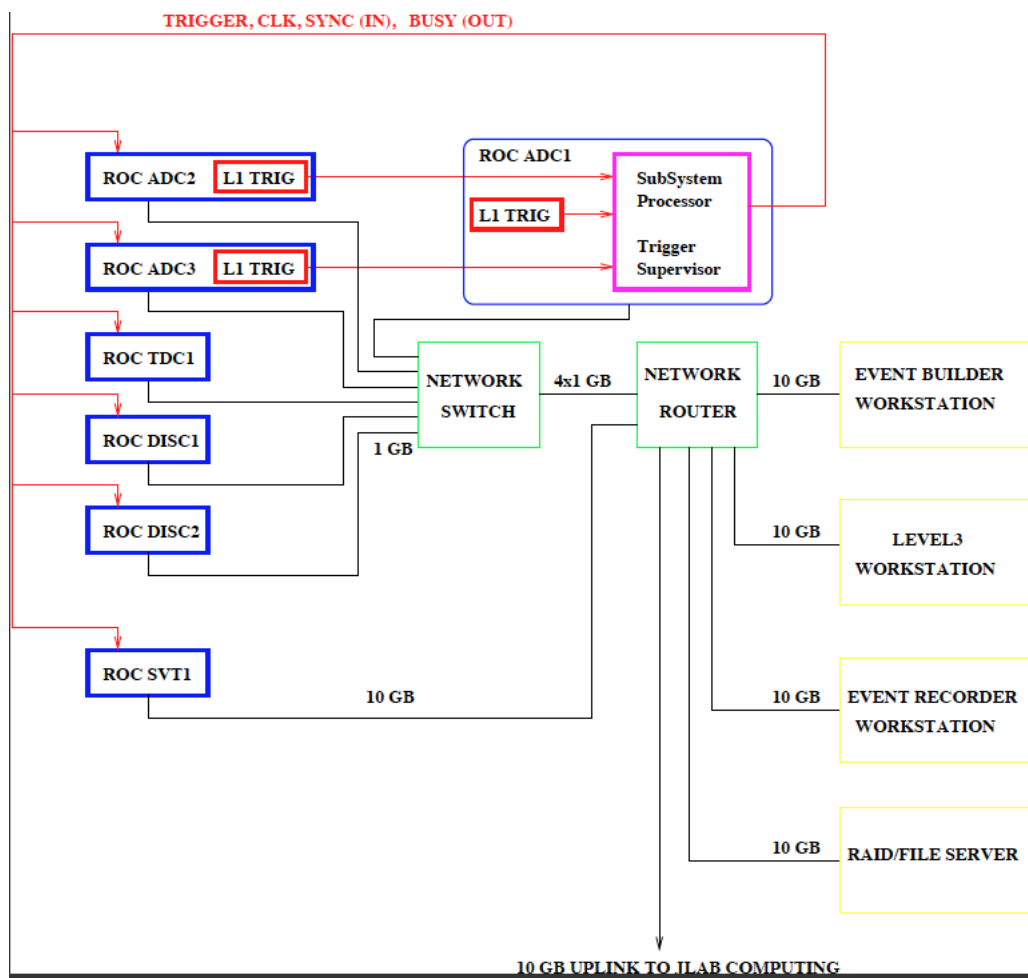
TRIGGER, CLK, SYNC (IN), BUSY (OUT)

ROC ADC2 L1 TRIG

ROC ADC3 L1 TRIG

ROC TDC1

ROC DISC1

ROC DISC2

ROC SVT1

ROC ADC1

L1 TRIG

SubSystem Processor

Trigger Supervisor

NETWORK SWITCH

1 GB

4x1 GB

NETWORK ROUTER

10 GB

EVENT BUILDER WORKSTATION

10 GB

LEVEL3 WORKSTATION

10 GB

10 GB

EVENT RECORDER WORKSTATION

10 GB

RAID/FILE SERVER

10 GB UPLINK TO JLAB COMPUTING